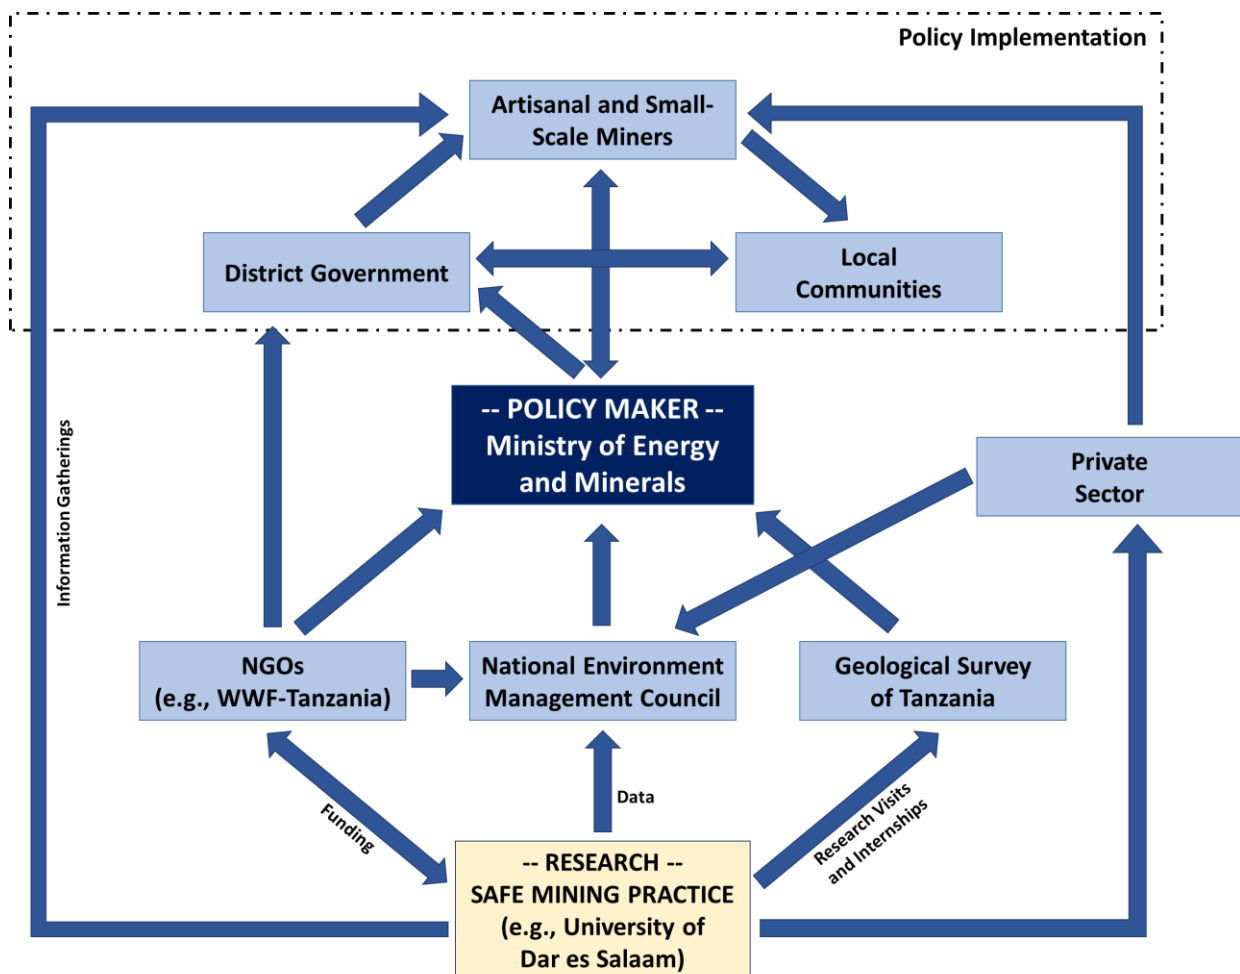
Policy Implementation

Artisanal and Small-Scale Miners

District Government

Local Communities

Information Gatherings

-- POLICY MAKER --
Ministry of Energy and Minerals

Private Sector

NGOs
(e.g., WWF-Tanzania)

National Environment Management Council

Geological Survey of Tanzania

Funding

Data

Research Visits and Internships

-- RESEARCH --
SAFE MINING PRACTICE
(e.g., University of Dar es Salaam)